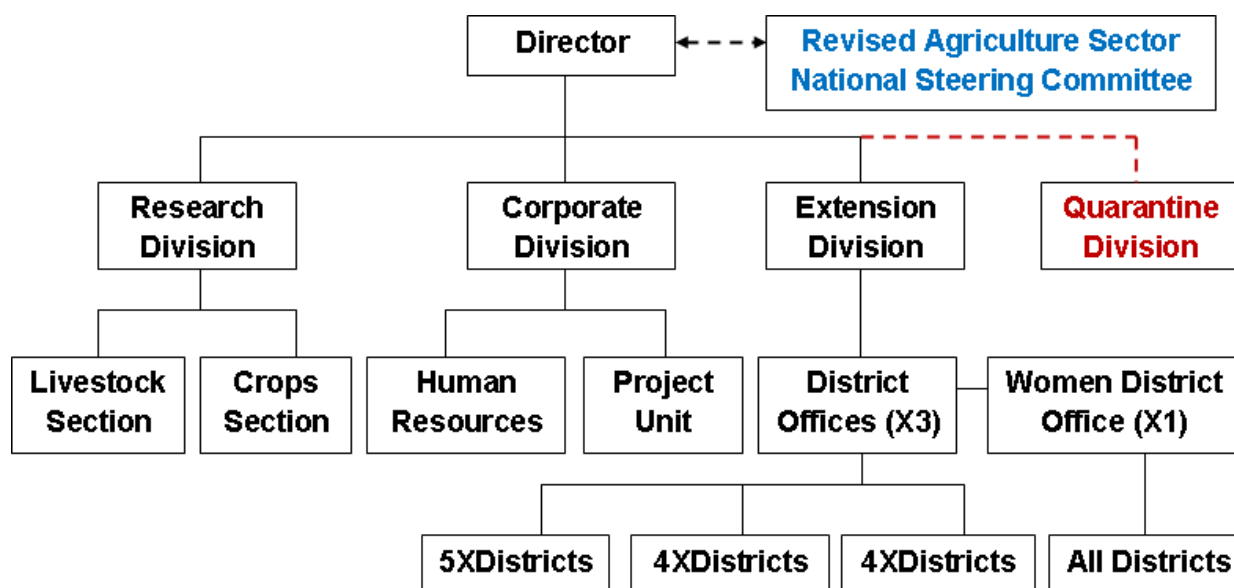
Director

Revised Agriculture Sector National Steering Committee

Research Division

Corporate Division

Extension Division

Quarantine Division

Livestock Section

Crops Section

Human Resources

Project Unit

District Offices (X3)

Women District Office (X1)

5XDistricts

4XDistricts

4XDistricts

All Districts